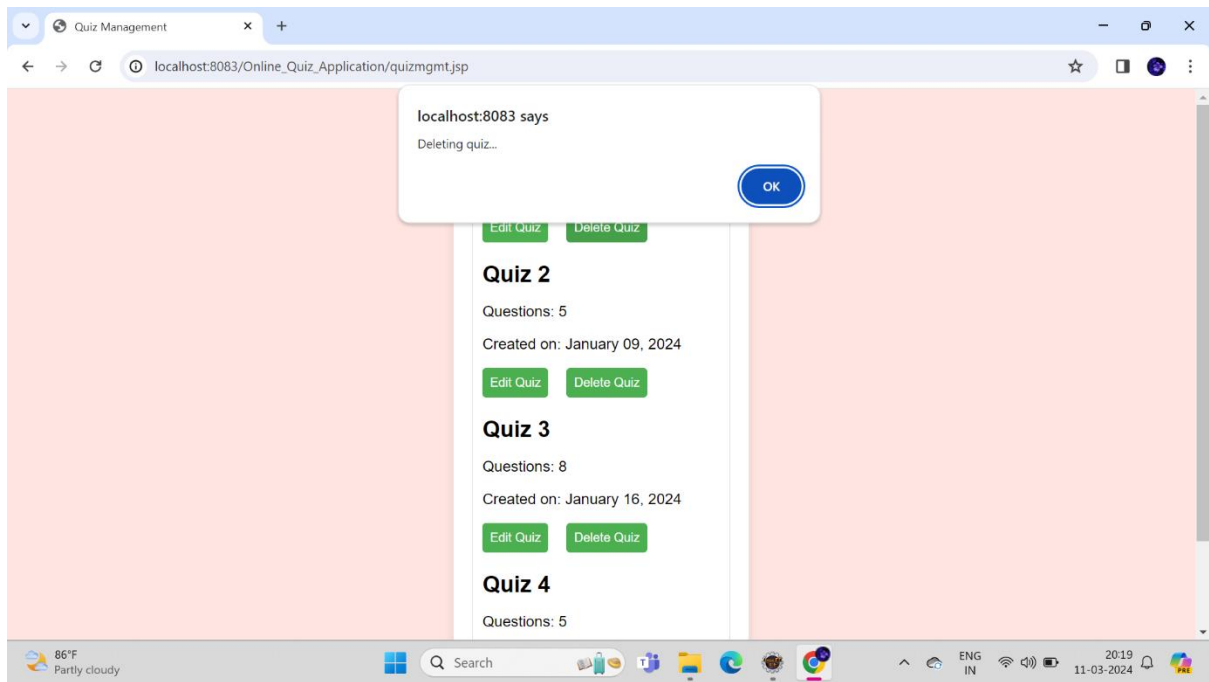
Quiz Management

localhost:8083/Online_Quiz_Application/quizmgmt.jsp

localhost:8083 says

Deleting quiz...

OK

Edit Quiz Delete Quiz

Quiz 2

Questions: 5

Created on: January 09, 2024

Edit Quiz Delete Quiz

Quiz 3

Questions: 8

Created on: January 16, 2024

Edit Quiz Delete Quiz

Quiz 4

Questions: 5

86°F
Partly cloudy

Search

ENG
IN

20:19
11-03-2024